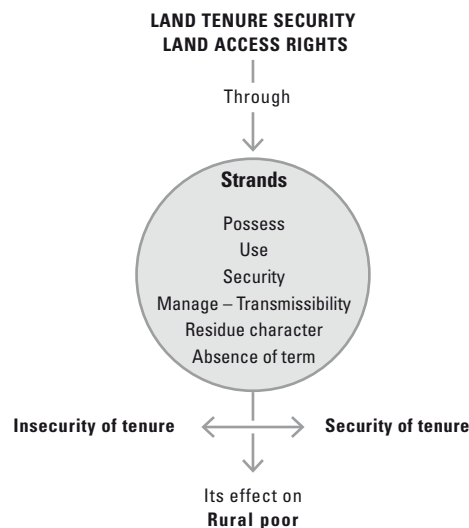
LAND TENURE SECURITY
LAND ACCESS RIGHTS

Through

Strands

Possess
Use
Security
Manage – Transmissibility
Residue character
Absence of term

Insecurity of tenure

Security of tenure

Its effect on
Rural poor